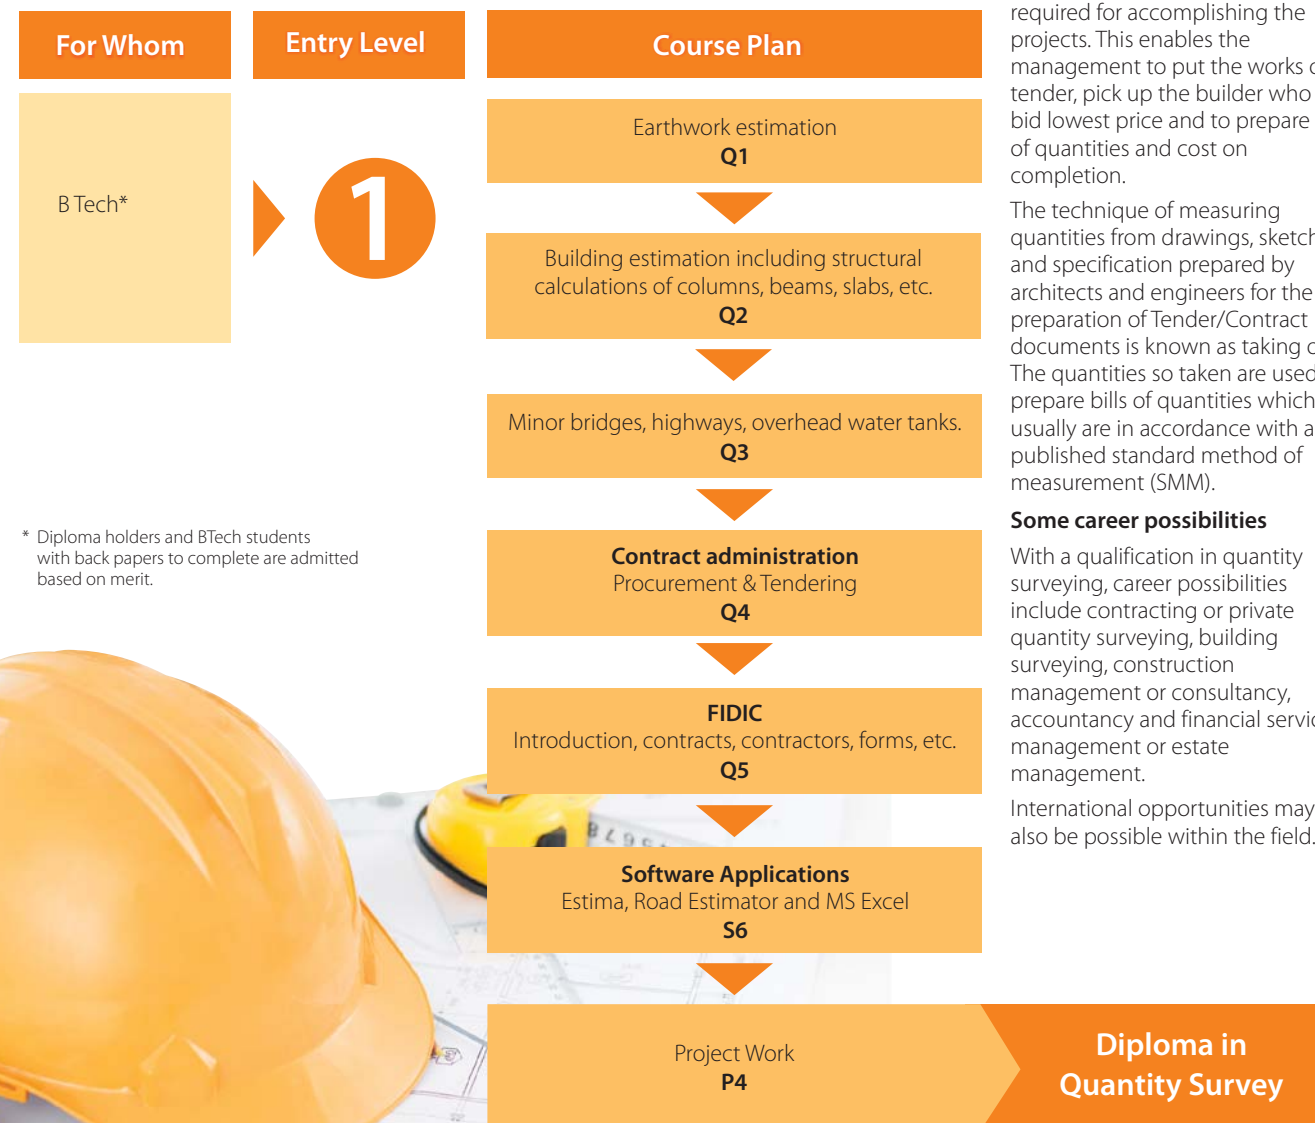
For Whom

Entry Level

Course Plan

B Tech*

1

Earthwork estimation
Q1

Building estimation including structural calculations of columns, beams, slabs, etc.
Q2

Minor bridges, highways, overhead water tanks.
Q3

Contract administration
Procurement & Tendering
Q4

FIDIC
Introduction, contracts, contractors, forms, etc.
Q5

Software Applications
Estima, Road Estimator and MS Excel
S6

Project Work
P4

Diploma in Quantity Survey

* Diploma holders and BTech students with back papers to complete are admitted based on merit.

required for accomplishing the projects. This enables the management to put the works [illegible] tender, pick up the builder who bid lowest price and to prepare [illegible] of quantities and cost on completion.

The technique of measuring quantities from drawings, sketch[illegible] and specification prepared by architects and engineers for the preparation of Tender/Contract documents is known as taking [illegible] The quantities so taken are use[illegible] prepare bills of quantities which usually are in accordance with a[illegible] published standard method of measurement (SMM).

Some career possibilities

With a qualification in quantity surveying, career possibilities include contracting or private quantity surveying, building surveying, construction management or consultancy, accountancy and financial servi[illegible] management or estate management.

International opportunities may also be possible within the field.